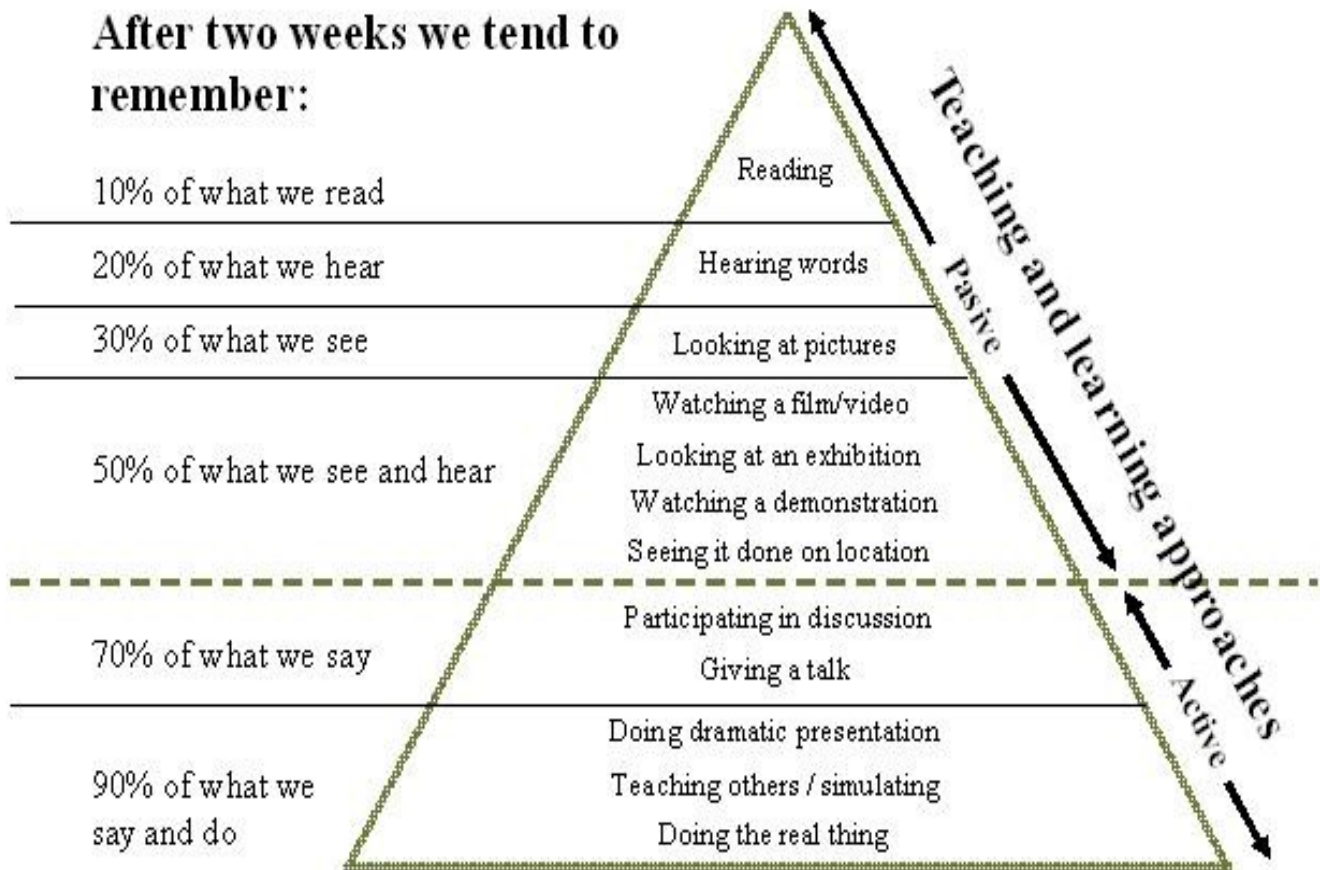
After two weeks we tend to remember:

10% of what we read
Reading

20% of what we hear
Hearing words

30% of what we see
Looking at pictures

50% of what we see and hear
Watching a film/video
Looking at an exhibition
Watching a demonstration
Seeing it done on location

70% of what we say
Participating in discussion
Giving a talk

90% of what we say and do
Doing dramatic presentation
Teaching others / simulating
Doing the real thing

Pasive

Active

Teaching and learning approaches